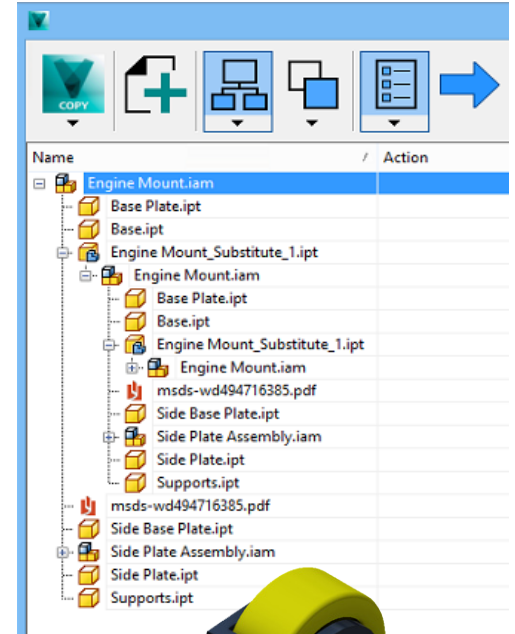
COPY

| Name | Action |
|---|---|
| Engine Mount.iam | |
| Base Plate.ipt | |
| Base.ipt | |
| Engine Mount_Substitute_1.ipt | |
| Engine Mount.iam | |
| Base Plate.ipt | |
| Base.ipt | |
| Engine Mount_Substitute_1.ipt | |
| Engine Mount.iam | |
| msds-wd494716385.pdf | |
| Side Base Plate.ipt | |
| Side Plate Assembly.iam | |
| Side Plate.ipt | |
| Supports.ipt | |
| msds-wd494716385.pdf | |
| Side Base Plate.ipt | |
| Side Plate Assembly.iam | |
| Side Plate.ipt | |
| Supports.ipt | |